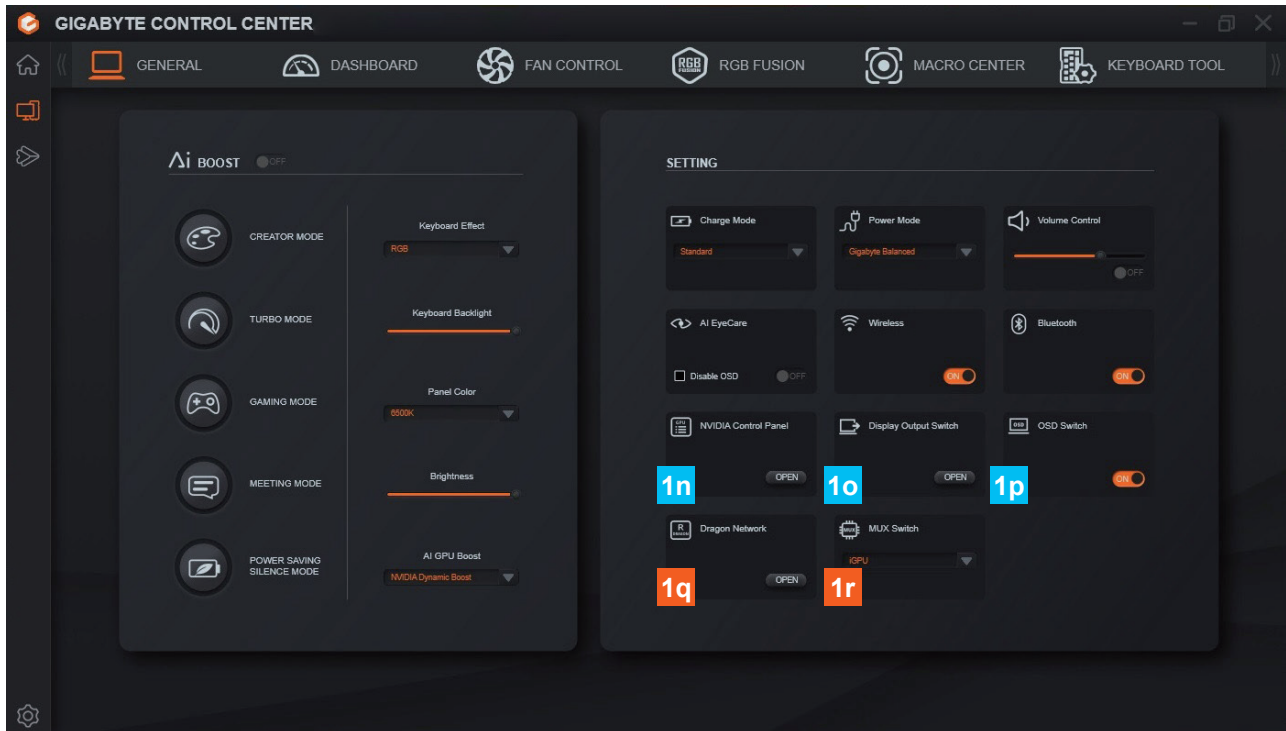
GIGABYTE CONTROL CENTER

GENERAL
DASHBOARD
FAN CONTROL
RGB FUSION
RGB FUSION
MACRO CENTER
KEYBOARD TOOL

Ai BOOST OFF

CREATOR MODE
TURBO MODE
GAMING MODE
MEETING MODE
POWER SAVING SILENCE MODE

Keyboard Effect
RGB
Keyboard Backlight
Panel Color
6500K
Brightness
AI GPU Boost
NVIDIA Dynamic Boost

SETTING

Charge Mode
Standard
Power Mode
Gigabyte Balanced
Volume Control
OFF

AI EyeCare
Disable OSD
OFF
Wireless
ON
Bluetooth
ON

NVIDIA Control Panel
OPEN
1n
Display Output Switch
OPEN
1o
OSD Switch
ON
1p

Dragon Network
OPEN
1q
MUX Switch
iGPU
1r